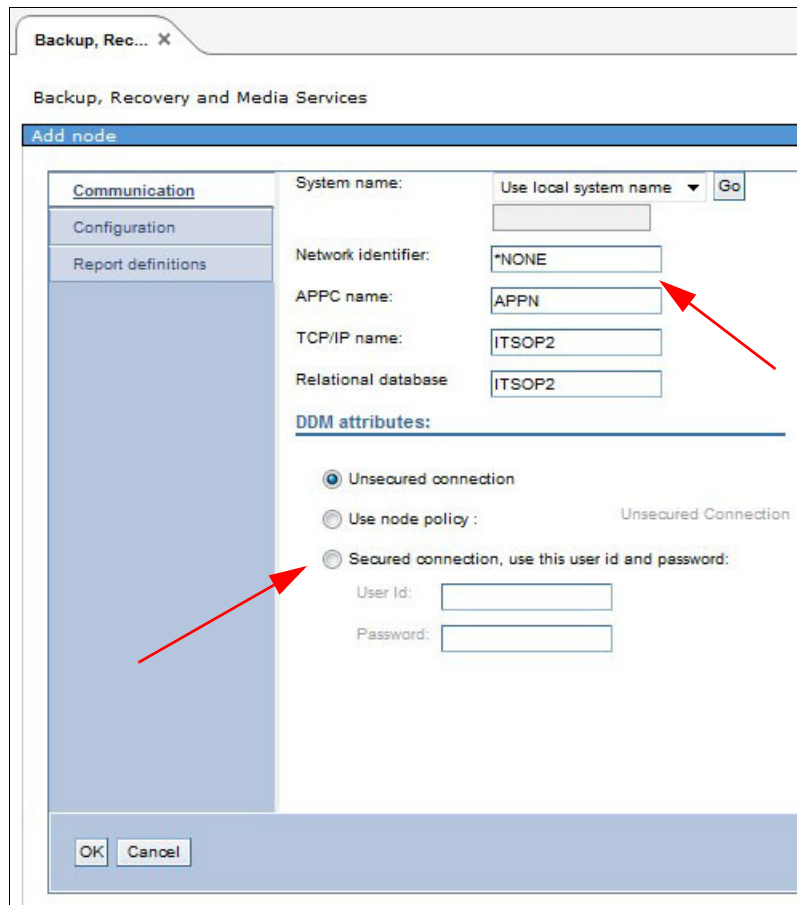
Backup, Rec... ✕

Backup, Recovery and Media Services

Add node

Communication
Configuration
Report definitions

System name: Use local system name ▼ Go

Network identifier: *NONE

APPC name: APPN

TCP/IP name: ITSOP2

Relational database ITSOP2

DDM attributes:

Unsecured connection

Use node policy : Unsecured Connection

Secured connection, use this user id and password:

User Id:

Password:

OK Cancel